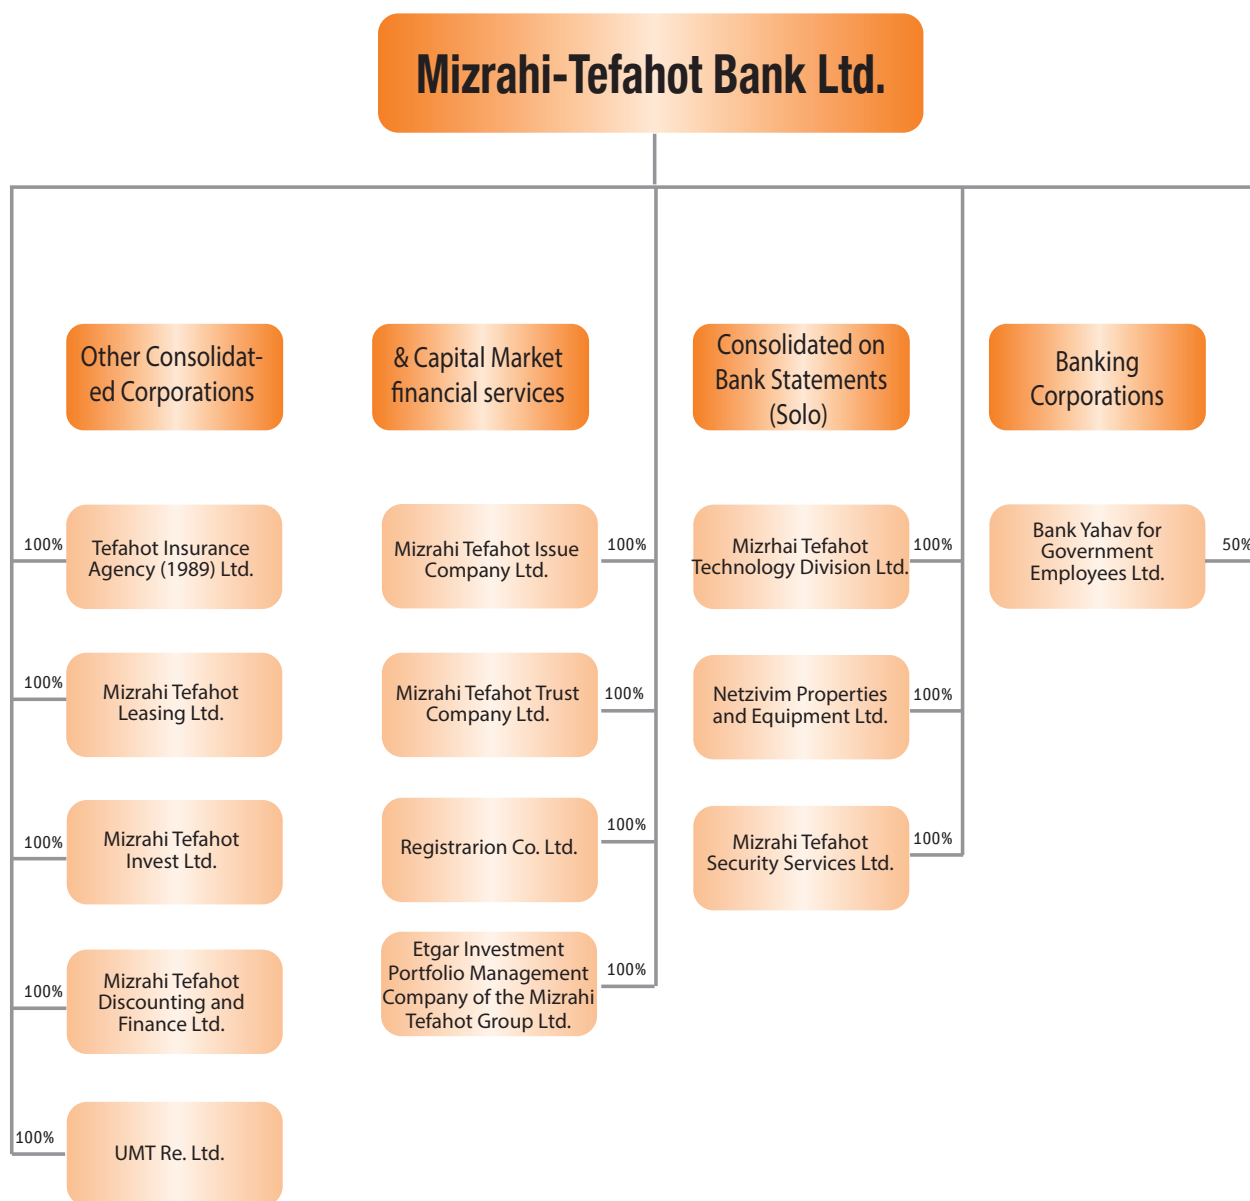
Mizrahi-Tefahot Bank Ltd.

Other Consolidated Corporations

100% Tefahot Insurance Agency (1989) Ltd.

100% Mizrahi Tefahot Leasing Ltd.

100% Mizrahi Tefahot Invest Ltd.

100% Mizrahi Tefahot Discounting and Finance Ltd.

100% UMT Re. Ltd.

& Capital Market financial services

Mizrahi Tefahot Issue Company Ltd. 100%

Mizrahi Tefahot Trust Company Ltd. 100%

Registrarion Co. Ltd. 100%

Etgar Investment Portfolio Management Company of the Mizrahi Tefahot Group Ltd. 100%

Consolidated on Bank Statements (Solo)

Mizrhai Tefahot Technology Division Ltd. 100%

Netzivim Properties and Equipment Ltd. 100%

Mizrahi Tefahot Security Services Ltd. 100%

Banking Corporations

Bank Yahav for Government Employees Ltd. 50%